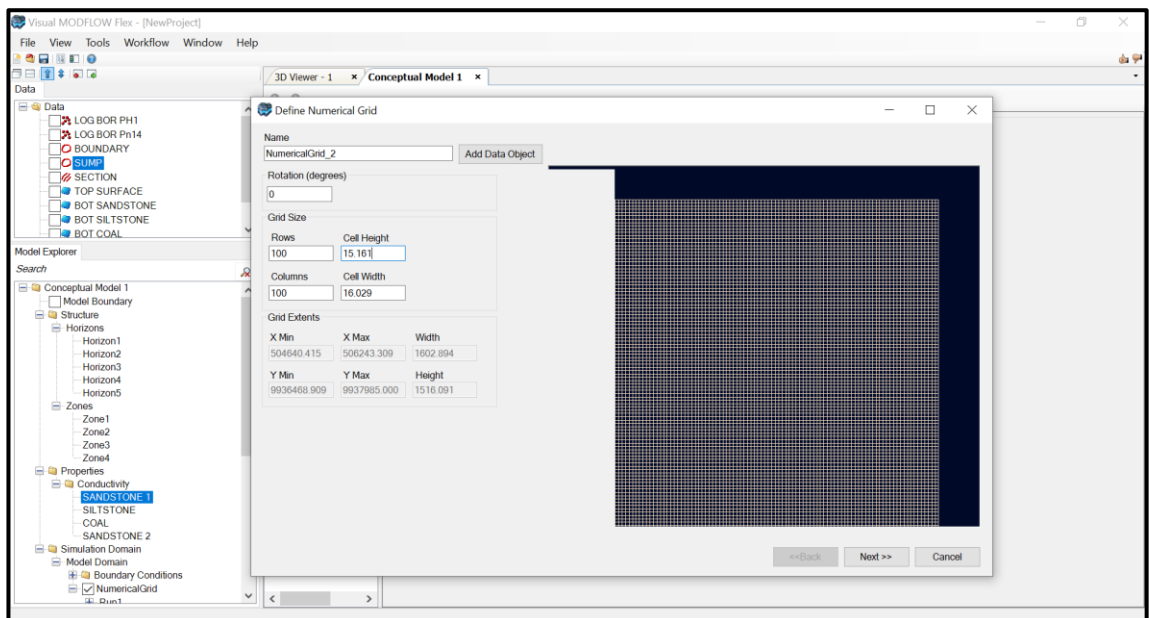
Visual MODFLOW Flex - [NewProject]

File View Tools Workflow Window Help

Data

3D Viewer - 1 × Conceptual Model 1 ×

Data
LOG BOR PH1
LOG BOR Pn14
BOUNDARY
SUMP
SECTION
TOP SURFACE
BOT SANDSTONE
BOT SILTSTONE
BOT COAL

Model Explorer

Search

Conceptual Model 1
Model Boundary
Structure
Horizons
Horizon1
Horizon2
Horizon3
Horizon4
Horizon5
Zones
Zone1
Zone2
Zone3
Zone4
Properties
Conductivity
SANDSTONE 1
SILTSTONE
COAL
SANDSTONE 2
Simulation Domain
Model Domain
Boundary Conditions
NumericalGrid
Run1

Define Numerical Grid

Name
NumericalGrid_2
Add Data Object

Rotation (degrees)
0

Grid Size
Rows
100
Cell Height
15.161
Columns
100
Cell Width
16.029

Grid Extents
X Min
504640.415
X Max
506243.309
Width
1602.894
Y Min
9936468.909
Y Max
9937985.000
Height
1516.091

<<Back
Next >>
Cancel